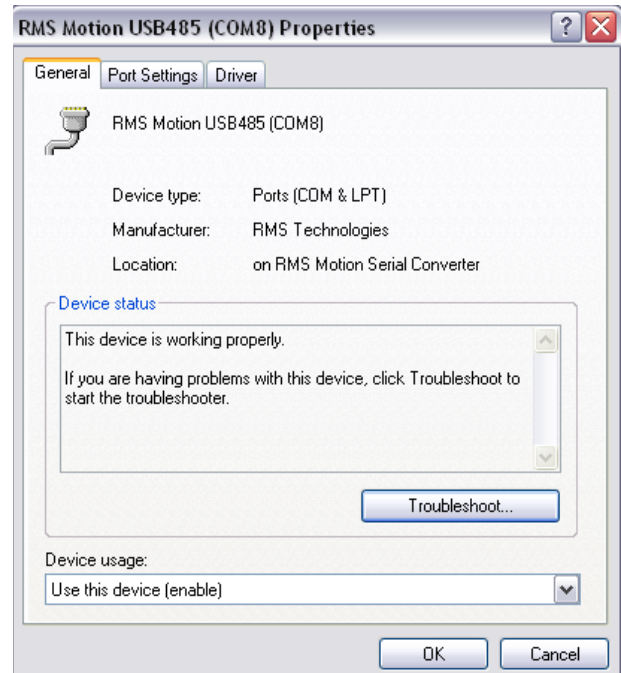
RMS Motion USB485 (COM8) Properties

General | Port Settings | Driver

RMS Motion USB485 (COM8)

Device type: Ports (COM & LPT)

Manufacturer: RMS Technologies

Location: on RMS Motion Serial Converter

Device status

This device is working properly.

If you are having problems with this device, click Troubleshoot to start the troubleshooter.

Troubleshoot...

Device usage:

Use this device (enable)

OK | Cancel